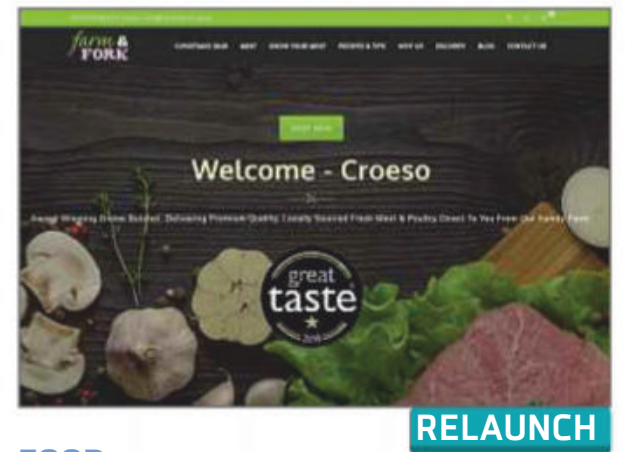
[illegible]

farm & FORK

CHRISTMAS 2019 MEAT KNOW YOUR MEAT RECIPES & TIPS WHY US DELIVERY BLOG CONTACT US

SHOP NOW

Welcome - Croeso

Award Winning Home Butcher. Delivering Premium Quality Locally Sourced Fresh Meat & Poultry Direct To You From Our Family Farm

great taste ★ 2019

RELAUNCH

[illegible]